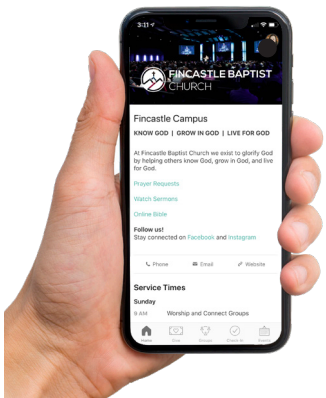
3:11

FINCASTLE BAPTIST CHURCH

Fincastle Campus

KNOW GOD | GROW IN GOD | LIVE FOR GOD

At Fincastle Baptist Church we exist to glorify God by helping others know God, grow in God, and live for God.

Prayer Requests

Watch Sermons

Online Bible

Follow us!
Stay connected on Facebook and Instagram

Phone Email Website

Service Times

Sunday

9 AM Worship and Connect Groups

Home Give Groups Check In Search